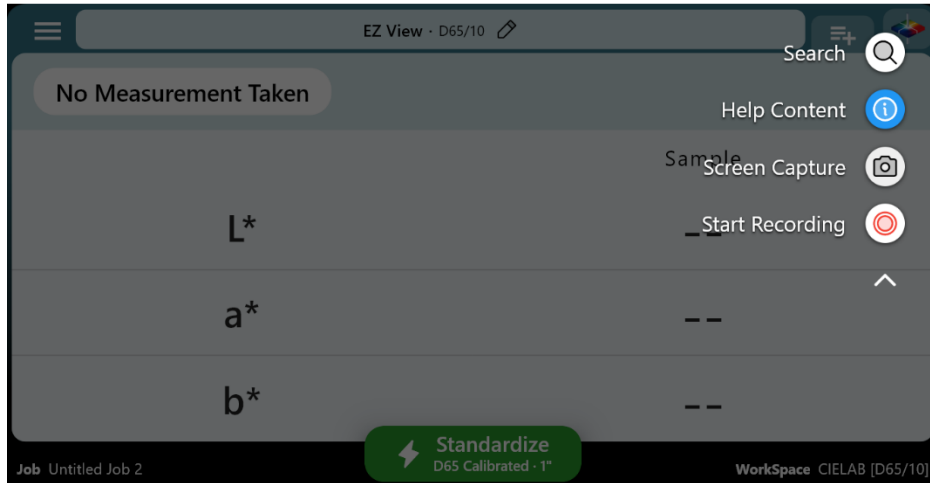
EZ View · D65/10

No Measurement Taken

Search

Help Content

Sample

Screen Capture

L*

Start Recording

--

a*

--

b*

--

Standardize
D65 Calibrated · 1"

Job Untitled Job 2

WorkSpace CIELAB [D65/10]